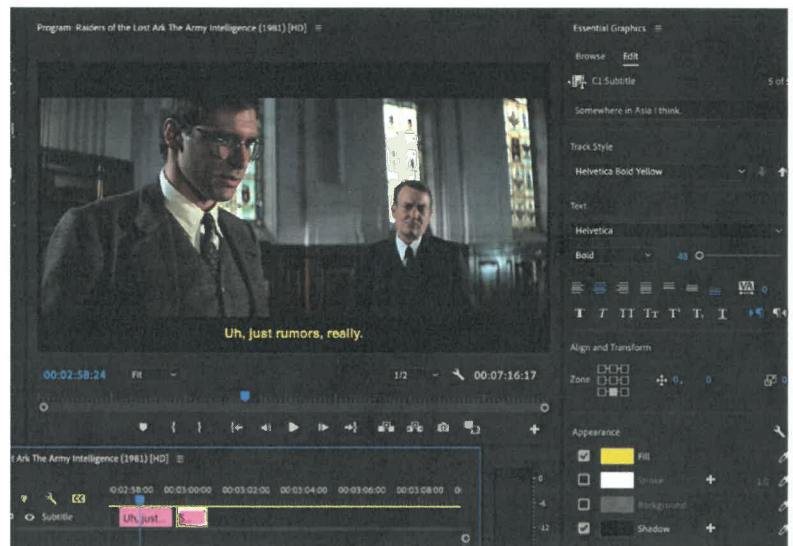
Program: Raiders of the Lost Ark The Army Intelligence (1981) [HD] ≡

Uh, just rumors, really.

00:02:58:24 Fit 1/2 00:07:16:17

f Ark The Army Intelligence (1981) [HD] ≡

00:02:58:00 00:03:00:00 00:03:02:00 00:03:04:00 00:03:06:00 00:03:08:00

Subtitle

Uh, just...

Essential Graphics ≡

Browse Edit

C1:Subtitle 5 of

Somewhere in Asia I think.

Track Style

Helvetica Bold Yellow

Text

Helvetica

Bold 48

Align and Transform

Zone 0, 0

Appearance

Fill

Stroke 1.0

Background

Shadow